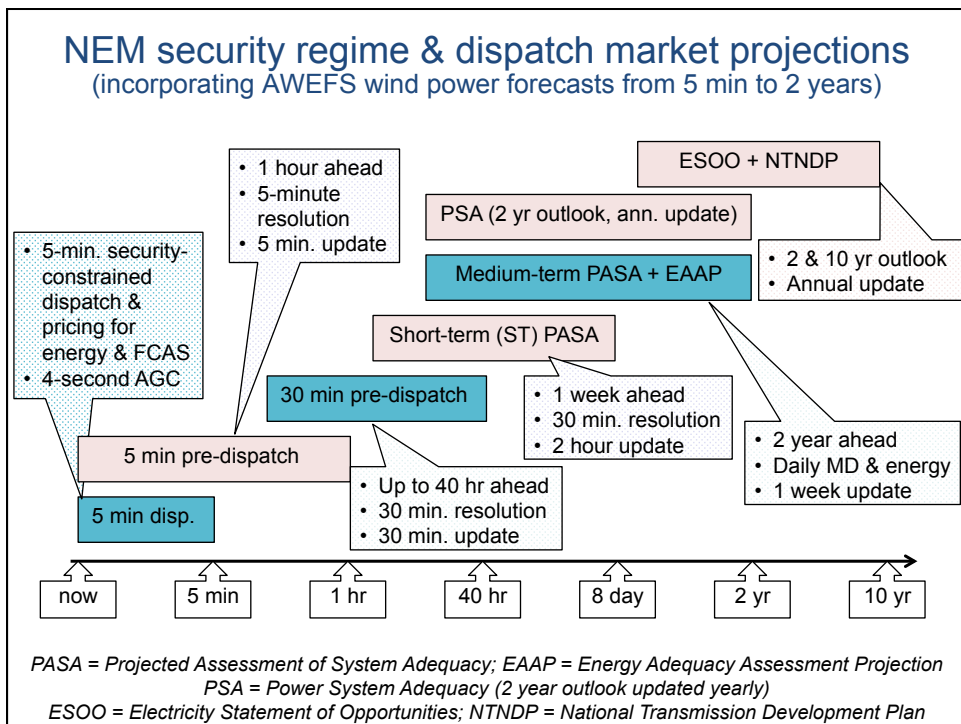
NEM security regime & dispatch market projections
(incorporating AWEFS wind power forecasts from 5 min to 2 years)

ESOO + NTNDP

• 1 hour ahead
• 5-minute resolution
• 5 min. update

PSA (2 yr outlook, ann. update)

• 5-min. security-constrained dispatch & pricing for energy & FCAS
• 4-second AGC

Medium-term PASA + EAAP

• 2 & 10 yr outlook
• Annual update

Short-term (ST) PASA

30 min pre-dispatch

• 1 week ahead
• 30 min. resolution
• 2 hour update

• 2 year ahead
• Daily MD & energy
• 1 week update

5 min pre-dispatch

• Up to 40 hr ahead
• 30 min. resolution
• 30 min. update

5 min disp.

now

5 min

1 hr

40 hr

8 day

2 yr

10 yr

PASA = Projected Assessment of System Adequacy; EAAP = Energy Adequacy Assessment Projection
PSA = Power System Adequacy (2 year outlook updated yearly)
ESOO = Electricity Statement of Opportunities; NTNDP = National Transmission Development Plan